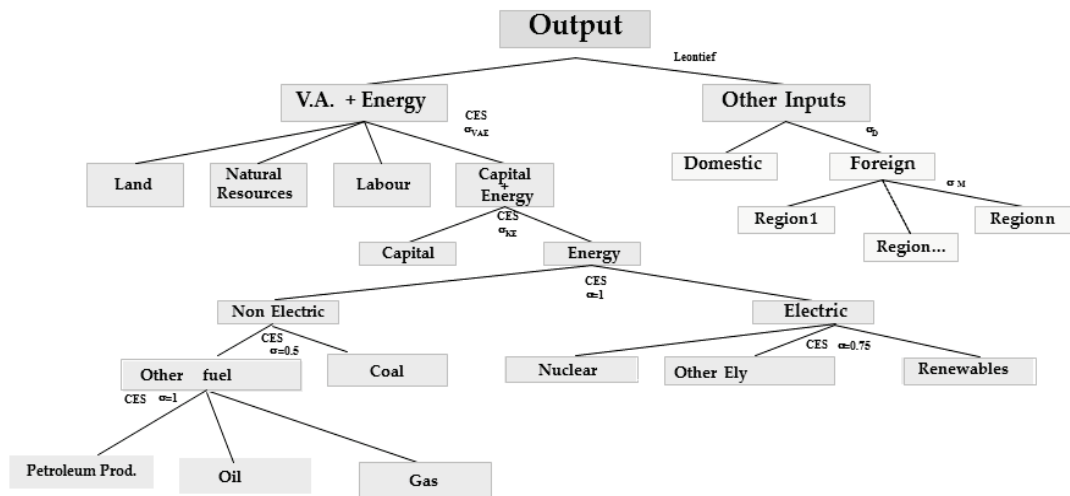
Output

Leontief

V.A. + Energy

CES
$\sigma_{VAE}$

Other Inputs

$\sigma_D$

Land

Natural Resources

Labour

Capital + Energy

Domestic

Foreign

$\sigma_M$

Region1

Region…

Regionn

CES
$\sigma_{KE}$

Capital

Energy

CES
$\sigma$=1

Non Electric

Electric

CES
$\sigma$=0.5

CES $\sigma$=0.75

Other fuel

Coal

Nuclear

Other Ely

Renewables

CES $\sigma$=1

Petroleum Prod.

Oil

Gas